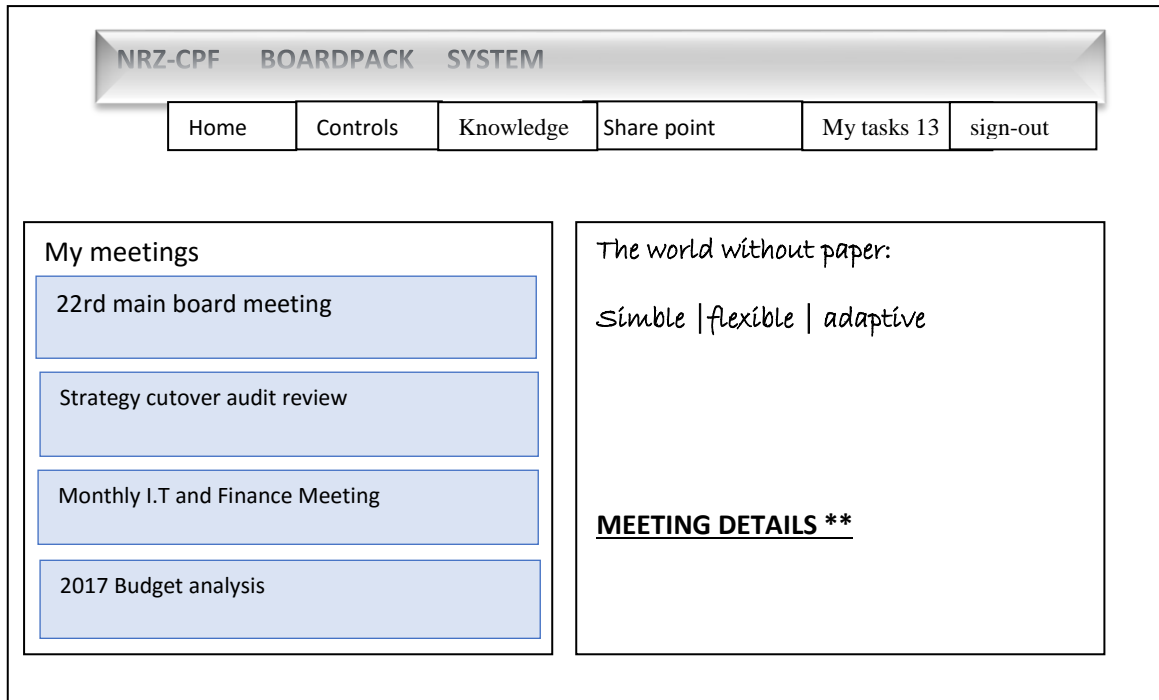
NRZ-CPF BOARDPACK SYSTEM

Home | Controls | Knowledge | Share point | My tasks 13 | sign-out

My meetings

22rd main board meeting

Strategy cutover audit review

Monthly I.T and Finance Meeting

2017 Budget analysis

The world without paper:

Simble |flexible | adaptive

MEETING DETAILS **